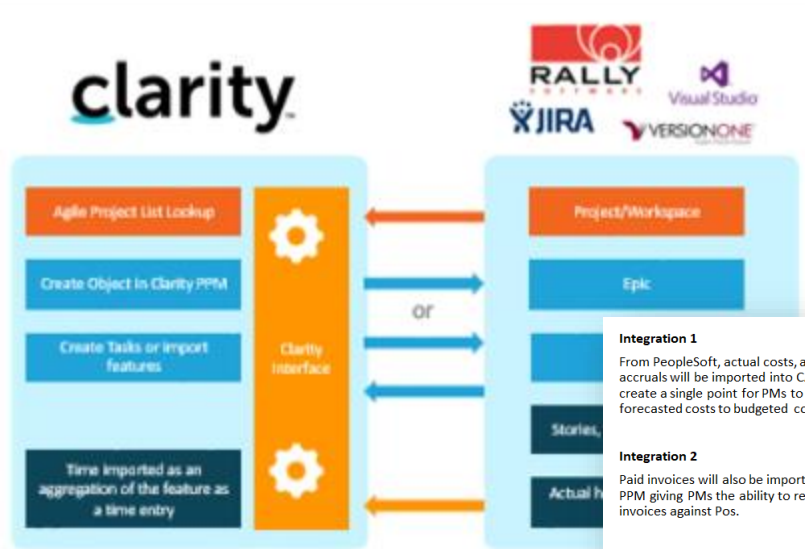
clarity

RALLY SOFTWARE

Visual Studio

JIRA

VERSIONONE

Agile Project List Lookup

Create Object in Clarity PPM

Create Tasks or import features

Time imported as an aggregation of the feature as a time entry

Clarity Interface

or

Project/Workspace

Epic

Stories, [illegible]

Actual h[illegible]

Integration 1

From PeopleSoft, actual costs, a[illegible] accruals will be imported into C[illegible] create a single point for PMs to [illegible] forecasted costs to budgeted co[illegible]

Integration 2

Paid invoices will also be import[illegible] PPM giving PMs the ability to re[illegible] invoices against Pos.